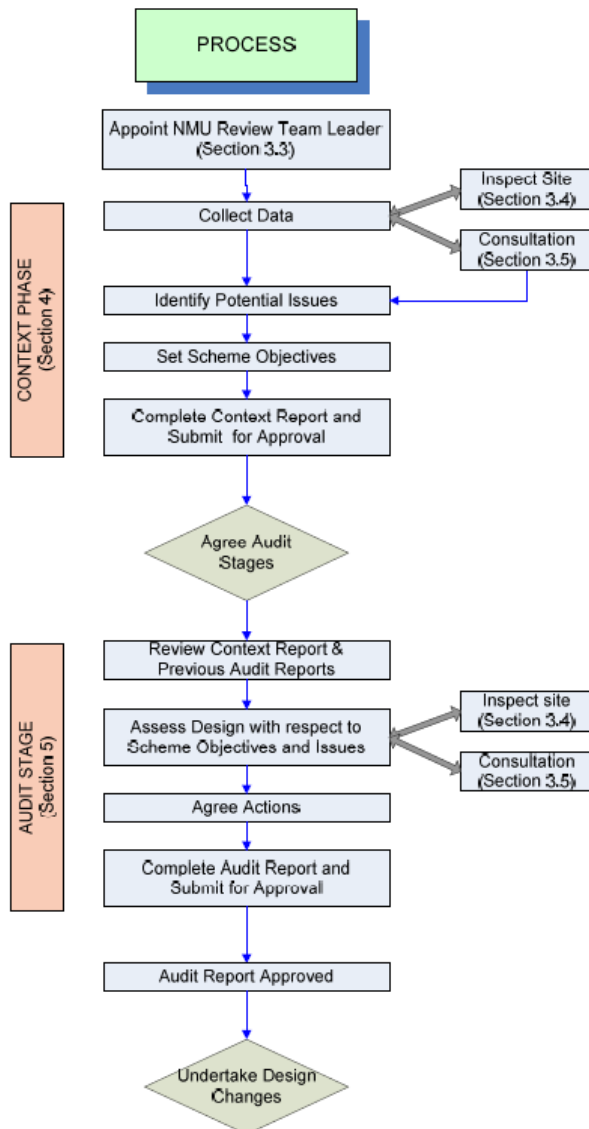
PROCESS

Appoint NMU Review Team Leader (Section 3.3)

CONTEXT PHASE (Section 4)

Collect Data

Inspect Site (Section 3.4)

Consultation (Section 3.5)

Identify Potential Issues

Set Scheme Objectives

Complete Context Report and Submit for Approval

Agree Audit Stages

AUDIT STAGE (Section 5)

Review Context Report & Previous Audit Reports

Assess Design with respect to Scheme Objectives and Issues

Inspect site (Section 3.4)

Consultation (Section 3.5)

Agree Actions

Complete Audit Report and Submit for Approval

Audit Report Approved

Undertake Design Changes